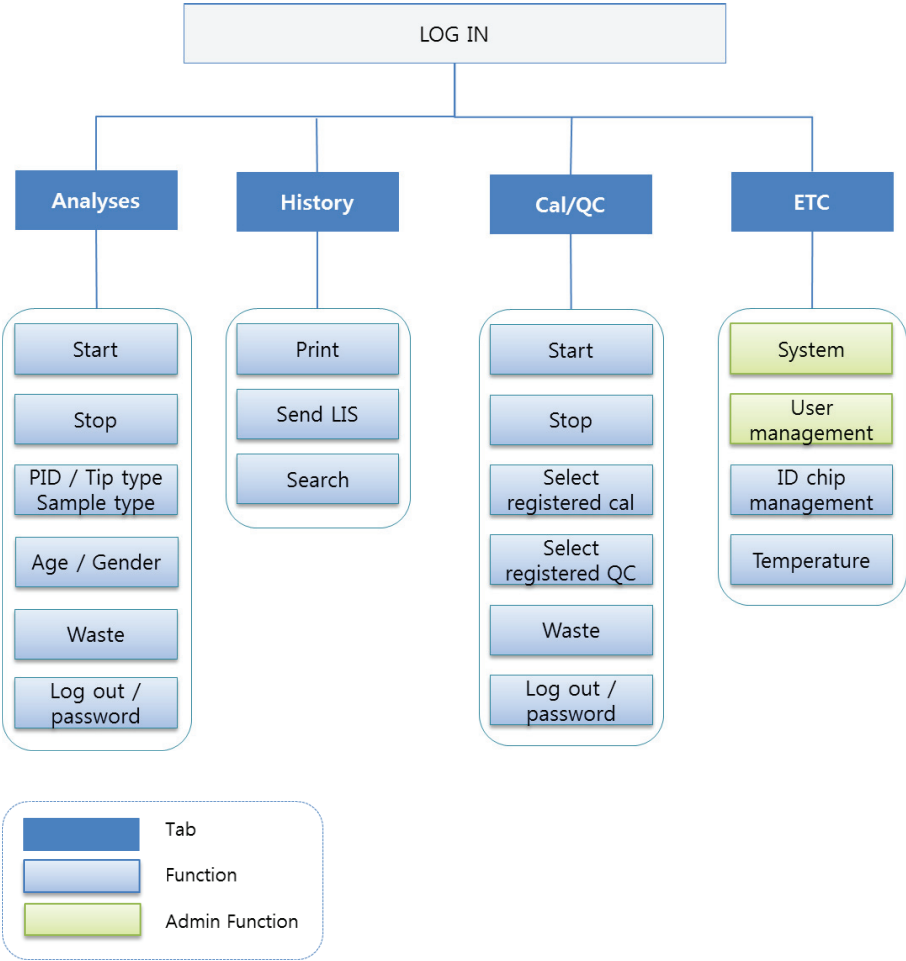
LOG IN

Analyses

Start

Stop

PID / Tip type
Sample type

Age / Gender

Waste

Log out / password

History

Print

Send LIS

Search

Cal/QC

Start

Stop

Select registered cal

Select registered QC

Waste

Log out / password

ETC

System

User management

ID chip management

Temperature

Tab

Function

Admin Function